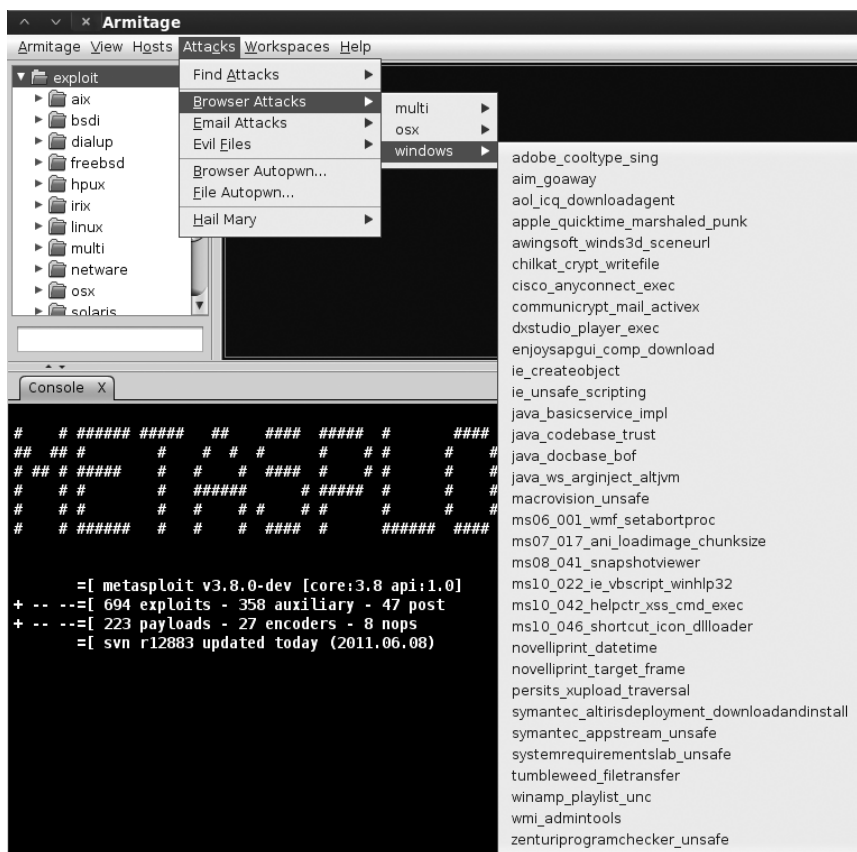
^ ∨ × Armitage
Armitage View Hosts Attacks Workspaces Help

exploit
aix
bsdi
dialup
freebsd
hpux
irix
linux
multi
netware
osx
solaris

Find Attacks
Browser Attacks
Email Attacks
Evil Files
Browser Autopwn...
File Autopwn...
Hail Mary

multi
osx
windows

adobe_cooltype_sing
aim_goaway
aol_icq_downloadagent
apple_quicktime_marshaled_punk
awingsoft_winds3d_sceneurl
chilkat_crypt_writefile
cisco_anyconnect_exec
communicrypt_mail_activex
dxstudio_player_exec
enjoysapgui_comp_download
ie_createobject
ie_unsafe_scripting
java_basicservice_impl
java_codebase_trust
java_docbase_bof
java_ws_arginject_altjvm
macrovision_unsafe
ms06_001_wmf_setabortproc
ms07_017_ani_loadimage_chunksize
ms08_041_snapshotviewer
ms10_022_ie_vbscript_winhlp32
ms10_042_helpctr_xss_cmd_exec
ms10_046_shortcut_icon_dllloader
novelliprint_datetime
novelliprint_target_frame
persits_xupload_traversal
symantec_altirisdeployment_downloadandinstall
symantec_appstream_unsafe
systemrequirementslab_unsafe
tumbleweed_filetransfer
winamp_playlist_unc
wmi_admintools
zenturiprogramchecker_unsafe

Console X

=[ metasploit v3.8.0-dev [core:3.8 api:1.0]
+ -- --=[ 694 exploits - 358 auxiliary - 47 post
+ -- --=[ 223 payloads - 27 encoders - 8 nops
=[ svn r12883 updated today (2011.06.08)